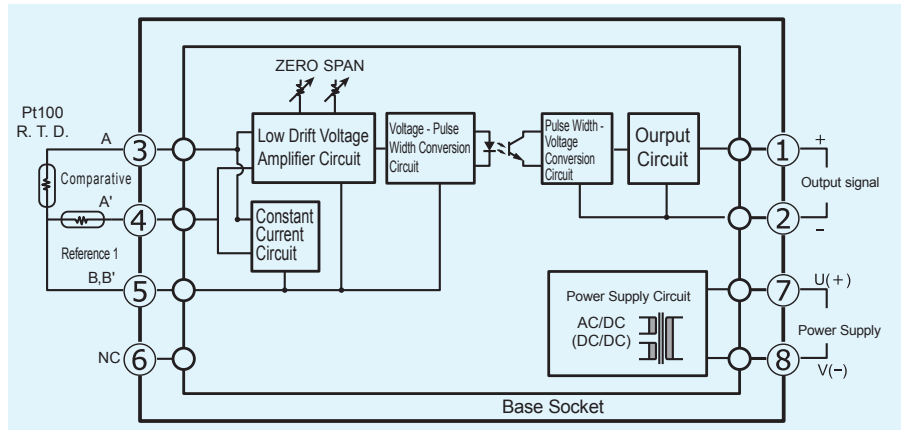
Pt100
R. T. D.

A
3
Comparative
A'
4
Reference 1
B,B'
5
NC
6

ZERO SPAN

Low Drift Voltage Amplifier Circuit

Constant Current Circuit

Voltage - Pulse Width Conversion Circuit

Pulse Width - Voltage Conversion Circuit

Ourput Circuit

1
+
Output signal
2
–

Power Supply Circuit
AC/DC
(DC/DC)

7
U(+)
Power Supply
8
V(−)

Base Socket